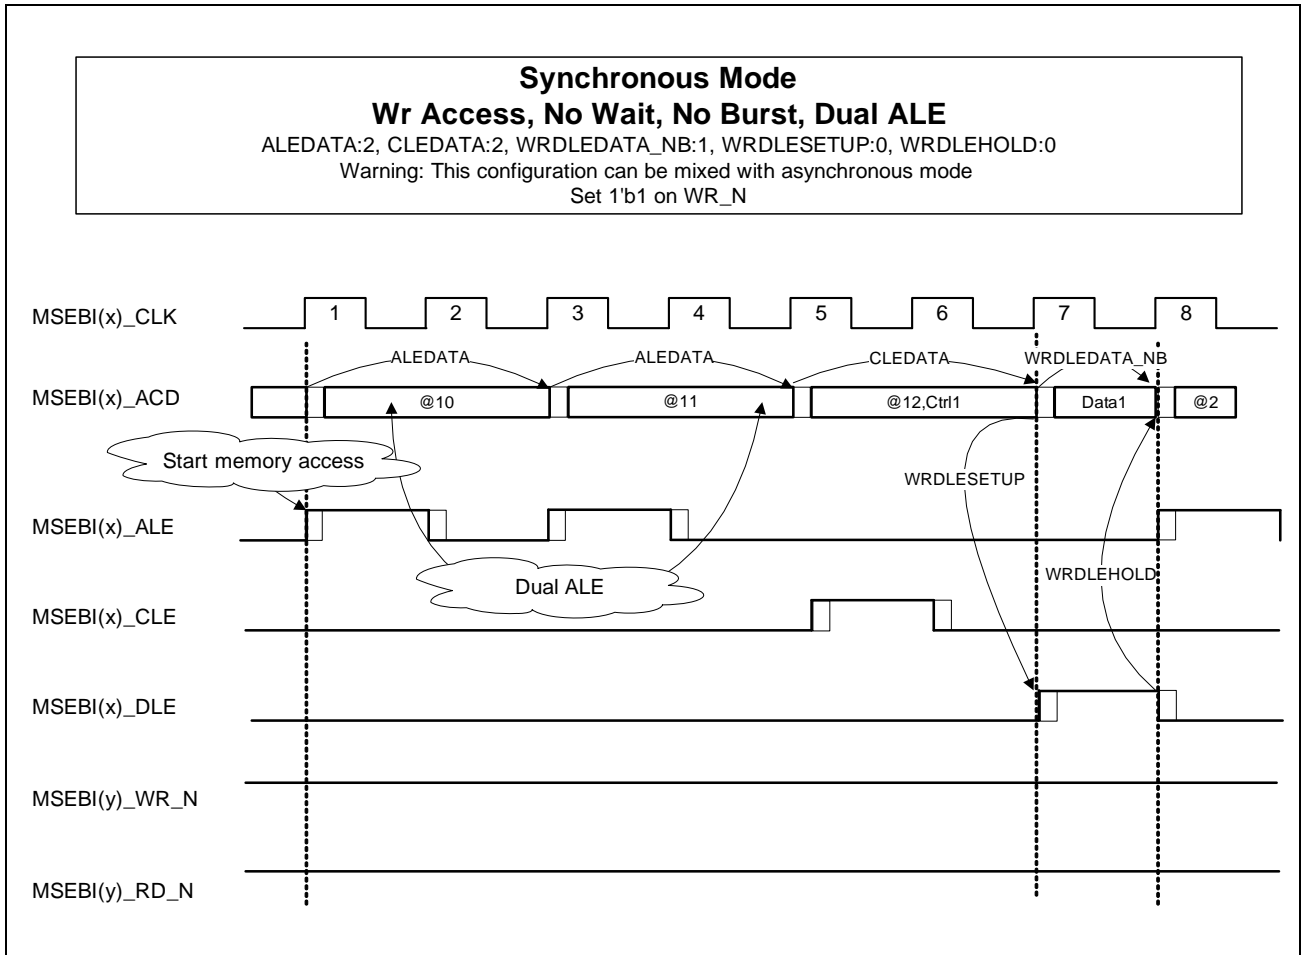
Synchronous Mode
Wr Access, No Wait, No Burst, Dual ALE
ALEDATA:2, CLEDATA:2, WRDLEDATA_NB:1, WRDLESETUP:0, WRDLEHOLD:0
Warning: This configuration can be mixed with asynchronous mode
Set 1'b1 on WR_N

MSEBI(x)_CLK
1
2
3
4
5
6
7
8
ALEDATA
ALEDATA
CLEDATA
WRDLEDATA_NB
MSEBI(x)_ACD
@10
@11
@12,Ctrl1
Data1
@2
Start memory access
WRDLESETUP
MSEBI(x)_ALE
Dual ALE
WRDLEHOLD
MSEBI(x)_CLE
MSEBI(x)_DLE
MSEBI(y)_WR_N
MSEBI(y)_RD_N